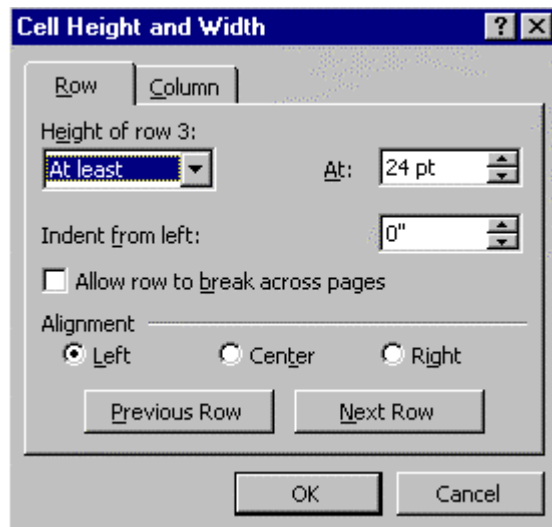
Cell Height and Width

? X

Row

Column

Height of row 3:

At least

At:

24 pt

Indent from left:

0"

Allow row to break across pages

Alignment

Left

Center

Right

Previous Row

Next Row

OK

Cancel